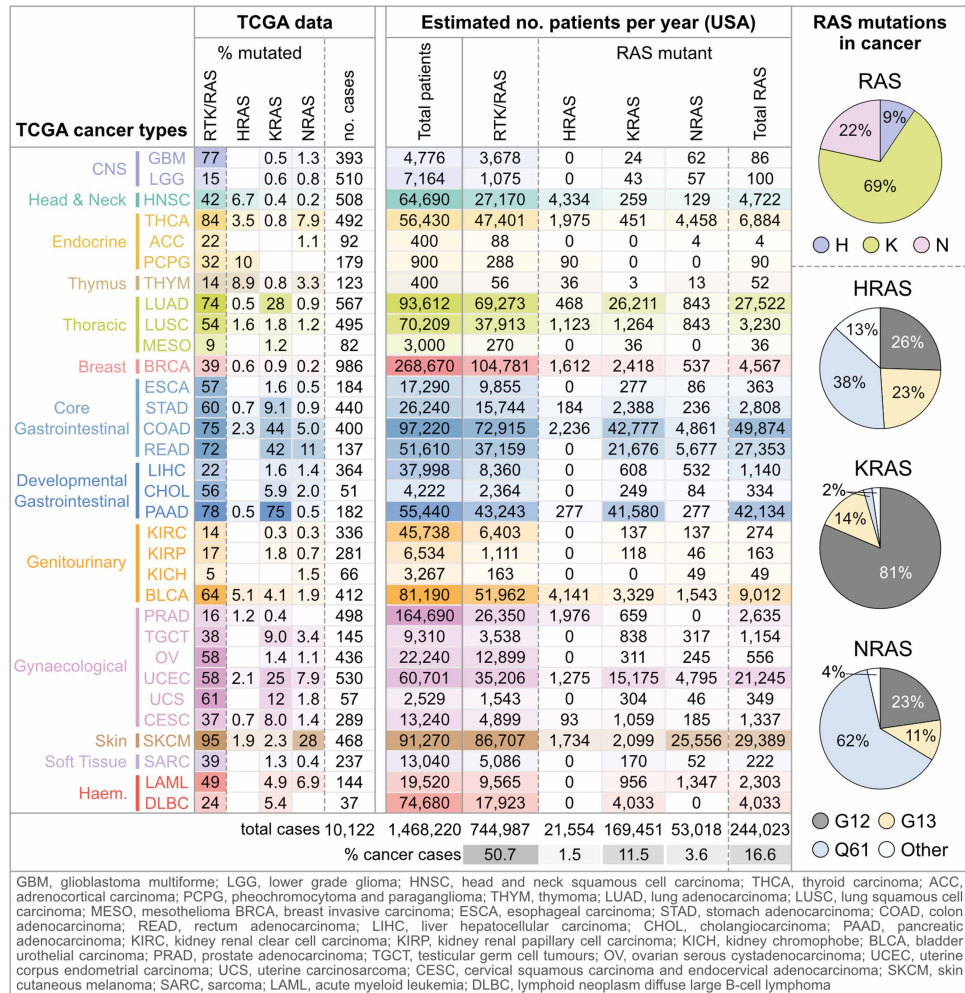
| TCGA cancer types | | RTK/RAS | HRAS | KRAS | NRAS | no. cases | Total patients | RTK/RAS | HRAS | KRAS | NRAS | Total RAS |
|---|---|---|---|---|---|---|---|---|---|---|---|---|
| CNS | GBM | 77 | | 0.5 | 1.3 | 393 | 4,776 | 3,678 | 0 | 24 | 62 | 86 |
| | LGG | 15 | | 0.6 | 0.8 | 510 | 7,164 | 1,075 | 0 | 43 | 57 | 100 |
| Head & Neck | HNSC | 42 | 6.7 | 0.4 | 0.2 | 508 | 64,690 | 27,170 | 4,334 | 259 | 129 | 4,722 |
| Endocrine | THCA | 84 | 3.5 | 0.8 | 7.9 | 492 | 56,430 | 47,401 | 1,975 | 451 | 4,458 | 6,884 |
| | ACC | 22 | | | 1.1 | 92 | 400 | 88 | 0 | 0 | 4 | 4 |
| | PCPG | 32 | 10 | | | 179 | 900 | 288 | 90 | 0 | 0 | 90 |
| Thymus | THYM | 14 | 8.9 | 0.8 | 3.3 | 123 | 400 | 56 | 36 | 3 | 13 | 52 |
| Thoracic | LUAD | 74 | 0.5 | 28 | 0.9 | 567 | 93,612 | 69,273 | 468 | 26,211 | 843 | 27,522 |
| | LUSC | 54 | 1.6 | 1.8 | 1.2 | 495 | 70,209 | 37,913 | 1,123 | 1,264 | 843 | 3,230 |
| | MESO | 9 | | 1.2 | | 82 | 3,000 | 270 | 0 | 36 | 0 | 36 |
| Breast | BRCA | 39 | 0.6 | 0.9 | 0.2 | 986 | 268,670 | 104,781 | 1,612 | 2,418 | 537 | 4,567 |
| Core Gastrointestinal | ESCA | 57 | | 1.6 | 0.5 | 184 | 17,290 | 9,855 | 0 | 277 | 86 | 363 |
| | STAD | 60 | 0.7 | 9.1 | 0.9 | 440 | 26,240 | 15,744 | 184 | 2,388 | 236 | 2,808 |
| | COAD | 75 | 2.3 | 44 | 5.0 | 400 | 97,220 | 72,915 | 2,236 | 42,777 | 4,861 | 49,874 |
| | READ | 72 | | 42 | 11 | 137 | 51,610 | 37,159 | 0 | 21,676 | 5,677 | 27,353 |
| Developmental Gastrointestinal | LIHC | 22 | | 1.6 | 1.4 | 364 | 37,998 | 8,360 | 0 | 608 | 532 | 1,140 |
| | CHOL | 56 | | 5.9 | 2.0 | 51 | 4,222 | 2,364 | 0 | 249 | 84 | 334 |
| | PAAD | 78 | 0.5 | 75 | 0.5 | 182 | 55,440 | 43,243 | 277 | 41,580 | 277 | 42,134 |
| Genitourinary | KIRC | 14 | | 0.3 | 0.3 | 336 | 45,738 | 6,403 | 0 | 137 | 137 | 274 |
| | KIRP | 17 | | 1.8 | 0.7 | 281 | 6,534 | 1,111 | 0 | 118 | 46 | 163 |
| | KICH | 5 | | | 1.5 | 66 | 3,267 | 163 | 0 | 0 | 49 | 49 |
| | BLCA | 64 | 5.1 | 4.1 | 1.9 | 412 | 81,190 | 51,962 | 4,141 | 3,329 | 1,543 | 9,012 |
| Gynaecological | PRAD | 16 | 1.2 | 0.4 | | 498 | 164,690 | 26,350 | 1,976 | 659 | 0 | 2,635 |
| | TGCT | 38 | | 9.0 | 3.4 | 145 | 9,310 | 3,538 | 0 | 838 | 317 | 1,154 |
| | OV | 58 | | 1.4 | 1.1 | 436 | 22,240 | 12,899 | 0 | 311 | 245 | 556 |
| | UCEC | 58 | 2.1 | 25 | 7.9 | 530 | 60,701 | 35,206 | 1,275 | 15,175 | 4,795 | 21,245 |
| | UCS | 61 | | 12 | 1.8 | 57 | 2,529 | 1,543 | 0 | 304 | 46 | 349 |
| | CESC | 37 | 0.7 | 8.0 | 1.4 | 289 | 13,240 | 4,899 | 93 | 1,059 | 185 | 1,337 |
| Skin | SKCM | 95 | 1.9 | 2.3 | 28 | 468 | 91,270 | 86,707 | 1,734 | 2,099 | 25,556 | 29,389 |
| Soft Tissue | SARC | 39 | | 1.3 | 0.4 | 237 | 13,040 | 5,086 | 0 | 170 | 52 | 222 |
| Haem. | LAML | 49 | | 4.9 | 6.9 | 144 | 19,520 | 9,565 | 0 | 956 | 1,347 | 2,303 |
| | DLBC | 24 | | 5.4 | | 37 | 74,680 | 17,923 | 0 | 4,033 | 0 | 4,033 |
| | | | | | total cases | 10,122 | 1,468,220 | 744,987 | 21,554 | 169,451 | 53,018 | 244,023 |
| | | | | | | | % cancer cases | 50.7 | 1.5 | 11.5 | 3.6 | 16.6 |

TCGA data; % mutated; Estimated no. patients per year (USA); RAS mutant

RAS mutations in cancer

RAS: 9%, 69%, 22%; H, K, N

HRAS: 26%, 23%, 38%, 13%

KRAS: 81%, 14%, 2%

NRAS: 23%, 11%, 62%, 4%

G12, G13, Q61, Other

GBM, glioblastoma multiforme; LGG, lower grade glioma; HNSC, head and neck squamous cell carcinoma; THCA, thyroid carcinoma; ACC, adrenocortical carcinoma; PCPG, pheochromocytoma and paraganglioma; THYM, thymoma; LUAD, lung adenocarcinoma; LUSC, lung squamous cell carcinoma; MESO, mesothelioma BRCA, breast invasive carcinoma; ESCA, esophageal carcinoma; STAD, stomach adenocarcinoma; COAD, colon adenocarcinoma; READ, rectum adenocarcinoma; LIHC, liver hepatocellular carcinoma; CHOL, cholangiocarcinoma; PAAD, pancreatic adenocarcinoma; KIRC, kidney renal clear cell carcinoma; KIRP, kidney renal papillary cell carcinoma; KICH, kidney chromophobe; BLCA, bladder urothelial carcinoma; PRAD, prostate adenocarcinoma; TGCT, testicular germ cell tumours; OV, ovarian serous cystadenocarcinoma; UCEC, uterine corpus endometrial carcinoma; UCS, uterine carcinosarcoma; CESC, cervical squamous carcinoma and endocervical adenocarcinoma; SKCM, skin cutaneous melanoma; SARC, sarcoma; LAML, acute myeloid leukemia; DLBC, lymphoid neoplasm diffuse large B-cell lymphoma